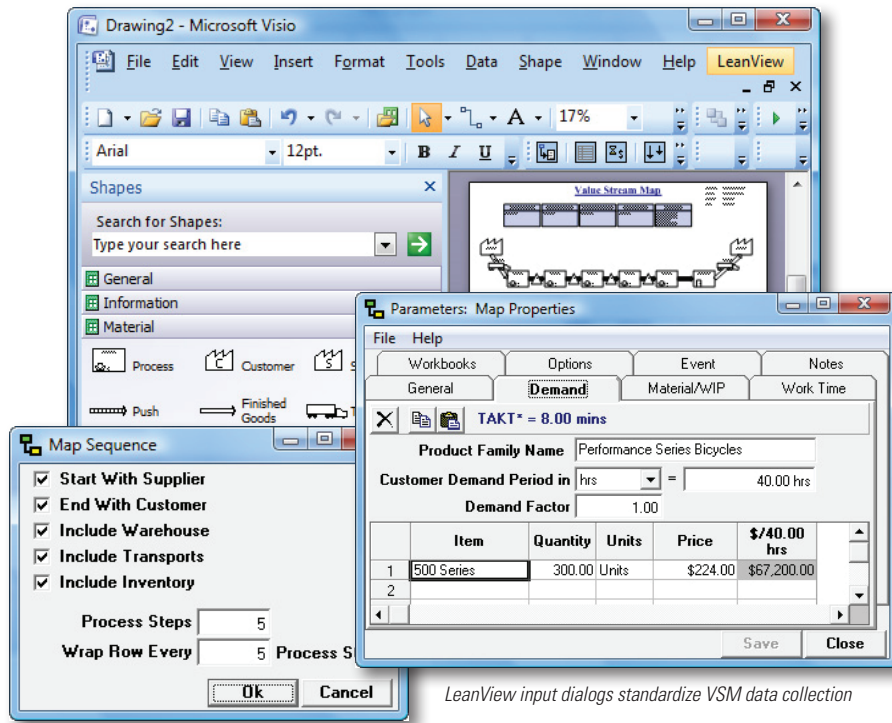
Drawing2 - Microsoft Visio

File Edit View Insert Format Tools Data Shape Window Help LeanView

17%

Arial 12pt. B I U

Shapes

Search for Shapes:

Type your search here

General

Information

Material

Process Customer S

Push Finished Goods

Value Stream Map

Parameters: Map Properties

File Help

Workbooks Options Event Notes

General Demand Material/WIP Work Time

TAKT* = 8.00 mins

Product Family Name Performance Series Bicycles

Customer Demand Period in hrs = 40.00 hrs

Demand Factor 1.00

| | Item | Quantity | Units | Price | $/40.00 hrs |
|---|---|---|---|---|---|
| 1 | 500 Series | 300.00 | Units | $224.00 | $67,200.00 |
| 2 | | | | | |

Save Close

Map Sequence

Start With Supplier

End With Customer

Include Warehouse

Include Transports

Include Inventory

Process Steps 5

Wrap Row Every 5 Process S

Ok Cancel

LeanView input dialogs standardize VSM data collection